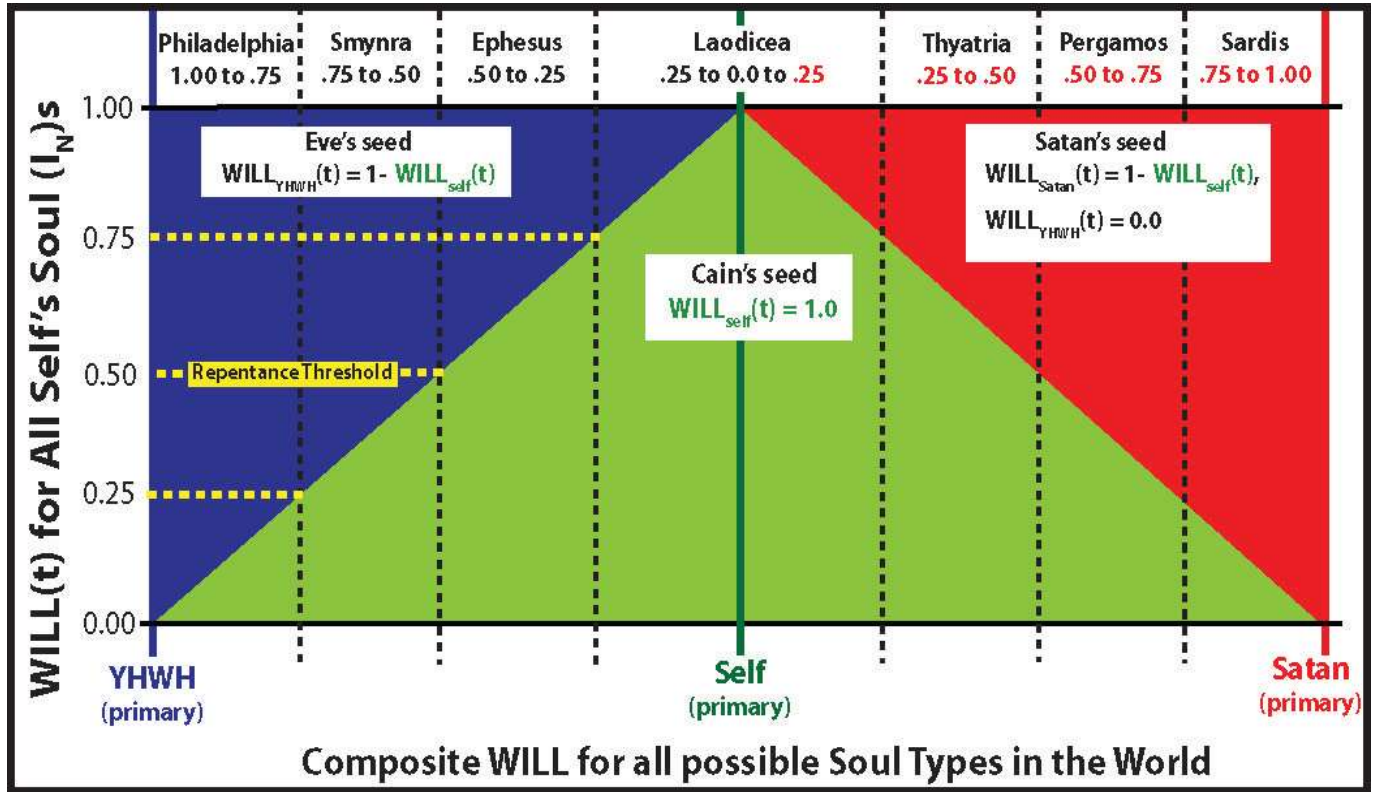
Philadelphia 1.00 to .75

Smynra .75 to .50

Ephesus .50 to .25

Laodicea .25 to 0.0 to .25

Thyatria .25 to .50

Pergamos .50 to .75

Sardis .75 to 1.00

WILL(t) for All Self's Soul ($I_N$)s

1.00

0.75

0.50

0.25

0.00

Eve's seed
$WILL_{YHWH}(t) = 1 - WILL_{self}(t)$

Satan's seed
$WILL_{Satan}(t) = 1 - WILL_{self}(t)$,
$WILL_{YHWH}(t) = 0.0$

Cain's seed
$WILL_{self}(t) = 1.0$

Repentance Threshold

YHWH (primary)

Self (primary)

Satan (primary)

Composite WILL for all possible Soul Types in the World